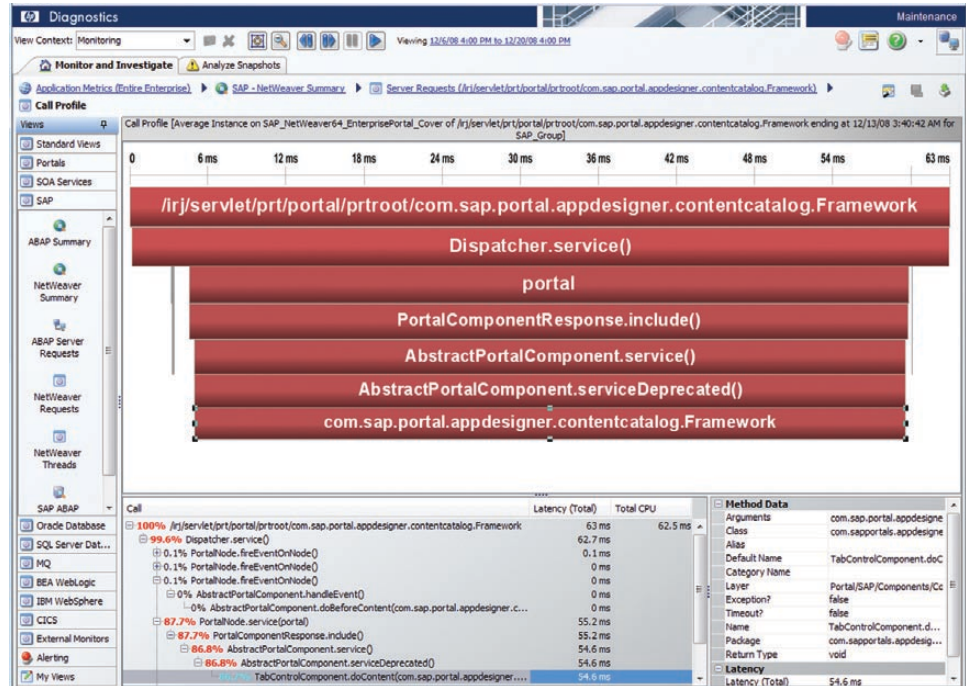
Diagnostics

Maintenance

View Context: Monitoring

Viewing 12/6/08 4:00 PM to 12/20/08 4:00 PM

Monitor and Investigate

Analyze Snapshots

Application Metrics (Entire Enterprise) ▶ SAP - NetWeaver Summary ▶ Server Requests (/irj/servlet/prt/portal/prtroot/com.sap.portal.appdesigner.contentcatalog.Framework) ▶

Call Profile

Views

Standard Views

Portals

SOA Services

SAP

ABAP Summary

NetWeaver Summary

ABAP Server Requests

NetWeaver Requests

NetWeaver Threads

SAP ABAP

Oracle Database

SQL Server Dat...

MQ

BEA WebLogic

IBM WebSphere

CICS

External Monitors

Alerting

My Views

Call Profile [Average Instance on SAP_NetWeaver64_EnterprisePortal_Cover of /irj/servlet/prt/portal/prtroot/com.sap.portal.appdesigner.contentcatalog.Framework ending at 12/13/08 3:40:42 AM for SAP_Group]

0 6 ms 12 ms 18 ms 24 ms 30 ms 36 ms 42 ms 48 ms 54 ms 63 ms

/irj/servlet/prt/portal/prtroot/com.sap.portal.appdesigner.contentcatalog.Framework

Dispatcher.service()

portal

PortalComponentResponse.include()

AbstractPortalComponent.service()

AbstractPortalComponent.serviceDeprecated()

com.sap.portal.appdesigner.contentcatalog.Framework

| Call | Latency (Total) | Total CPU |
|---|---|---|
| 100% /irj/servlet/prt/portal/prtroot/com.sap.portal.appdesigner.contentcatalog.Framework | 63 ms | 62.5 ms |
| 99.6% Dispatcher.service() | 62.7 ms | |
| 0.1% PortalNode.fireEventOnNode() | 0.1 ms | |
| 0.1% PortalNode.fireEventOnNode() | 0 ms | |
| 0.1% PortalNode.fireEventOnNode() | 0 ms | |
| 0% AbstractPortalComponent.handleEvent() | 0 ms | |
| 0% AbstractPortalComponent.doBeforeContent(com.sap.portal.appdesigner.c... | 0 ms | |
| 87.7% PortalNode.service(portal) | 55.2 ms | |
| 87.7% PortalComponentResponse.include() | 55.2 ms | |
| 86.8% AbstractPortalComponent.service() | 54.6 ms | |
| 86.8% AbstractPortalComponent.serviceDeprecated() | 54.6 ms | |
| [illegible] TabControlComponent.doContent(com.sap.portal.appdesigner.... | 54.6 ms | |

| Method Data | |
|---|---|
| Arguments | com.sap.portal.appdesigne |
| Class | com.sapportals.appdesigne |
| Alias | |
| Default Name | TabControlComponent.doC |
| Category Name | |
| Layer | Portal/SAP/Components/Cc |
| Exception? | false |
| Timeout? | false |
| Name | TabControlComponent.d... |
| Package | com.sapportals.appdesig... |
| Return Type | void |
| Latency | |
| Latency (Total) | 54.6 ms |